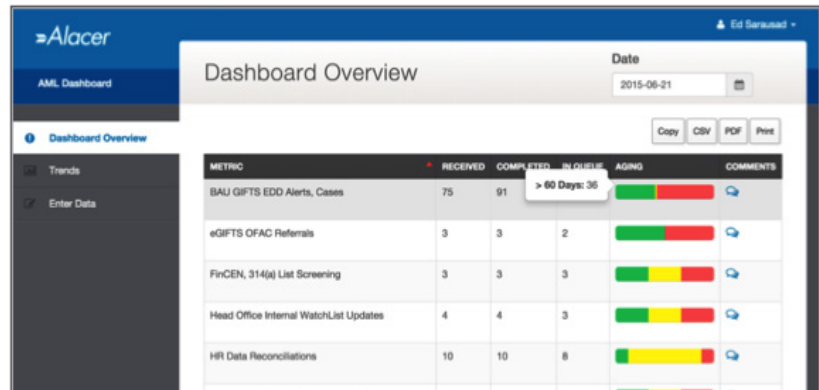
Alacer

Ed Sarausad

AML Dashboard

Dashboard Overview

Date

2015-06-21

Dashboard Overview

Trends

Enter Data

Copy CSV PDF Print

| METRIC | RECEIVED | COMPLETED | IN QUEUE | AGING | COMMENTS |
|---|---|---|---|---|---|
| BAU GIFTS EDD Alerts, Cases | 75 | 91 | > 60 Days: 36 | | |
| eGIFTS OFAC Referrals | 3 | 3 | 2 | | |
| FinCEN, 314(a) List Screening | 3 | 3 | 3 | | |
| Head Office Internal WatchList Updates | 4 | 4 | 3 | | |
| HR Data Reconciliations | 10 | 10 | 8 | | |